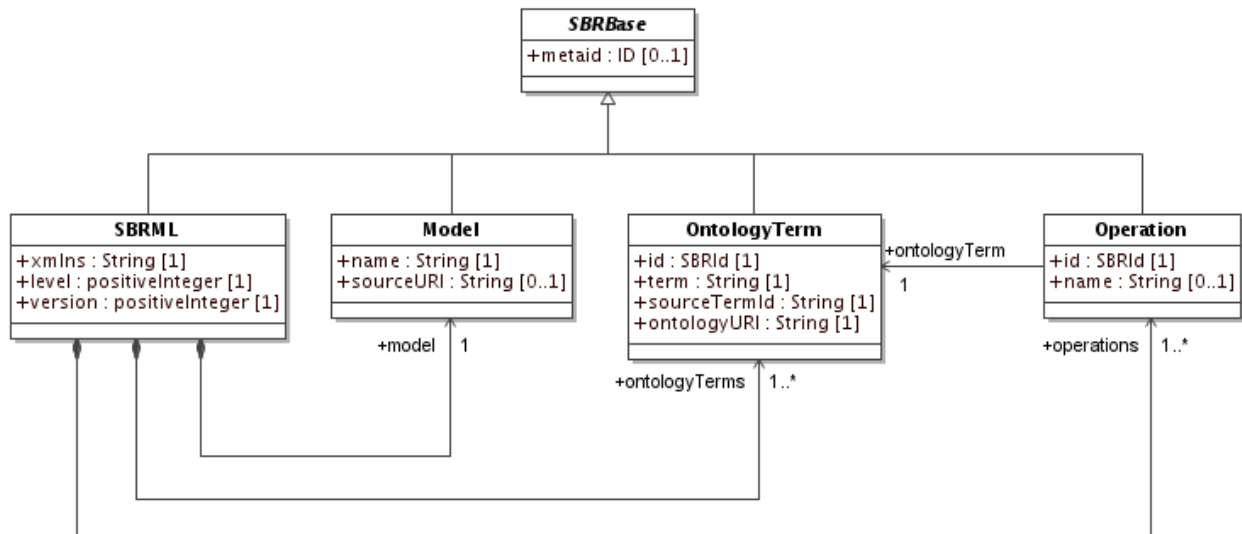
SBRBase
+metaid : ID [0..1]

SBRML
+xmlns : String [1]
+level : positiveInteger [1]
+version : positiveInteger [1]

Model
+name : String [1]
+sourceURI : String [0..1]

OntologyTerm
+id : SBRId [1]
+term : String [1]
+sourceTermId : String [1]
+ontologyURI : String [1]

Operation
+id : SBRId [1]
+name : String [0..1]

+ontologyTerm
1

+model 1

+ontologyTerms 1..*

+operations 1..*